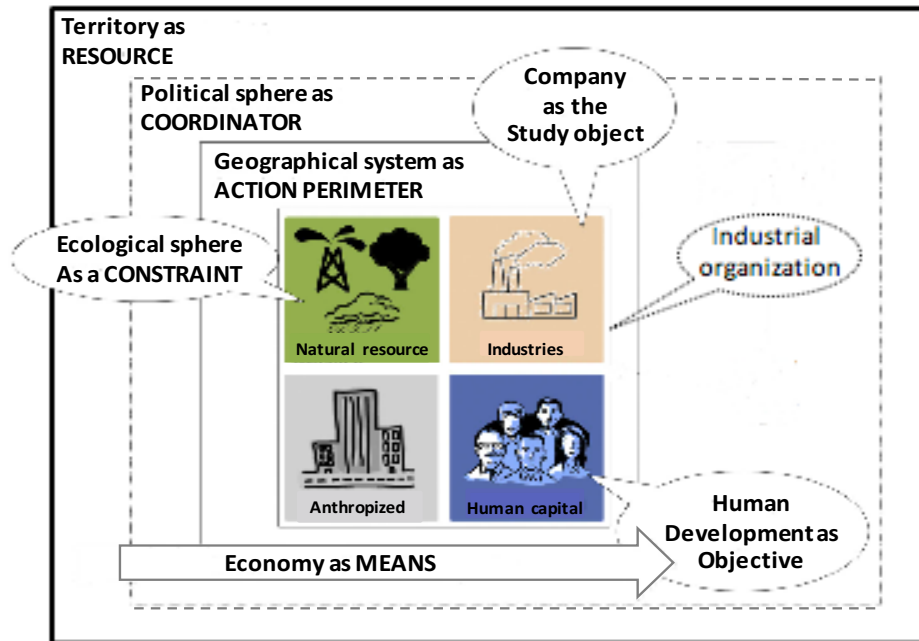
Territory as RESOURCE

Political sphere as COORDINATOR

Company as the Study object

Geographical system as ACTION PERIMETER

Ecological sphere As a CONSTRAINT

Industrial organization

Natural resource

Industries

Anthropized

Human capital

Human Development as Objective

Economy as MEANS